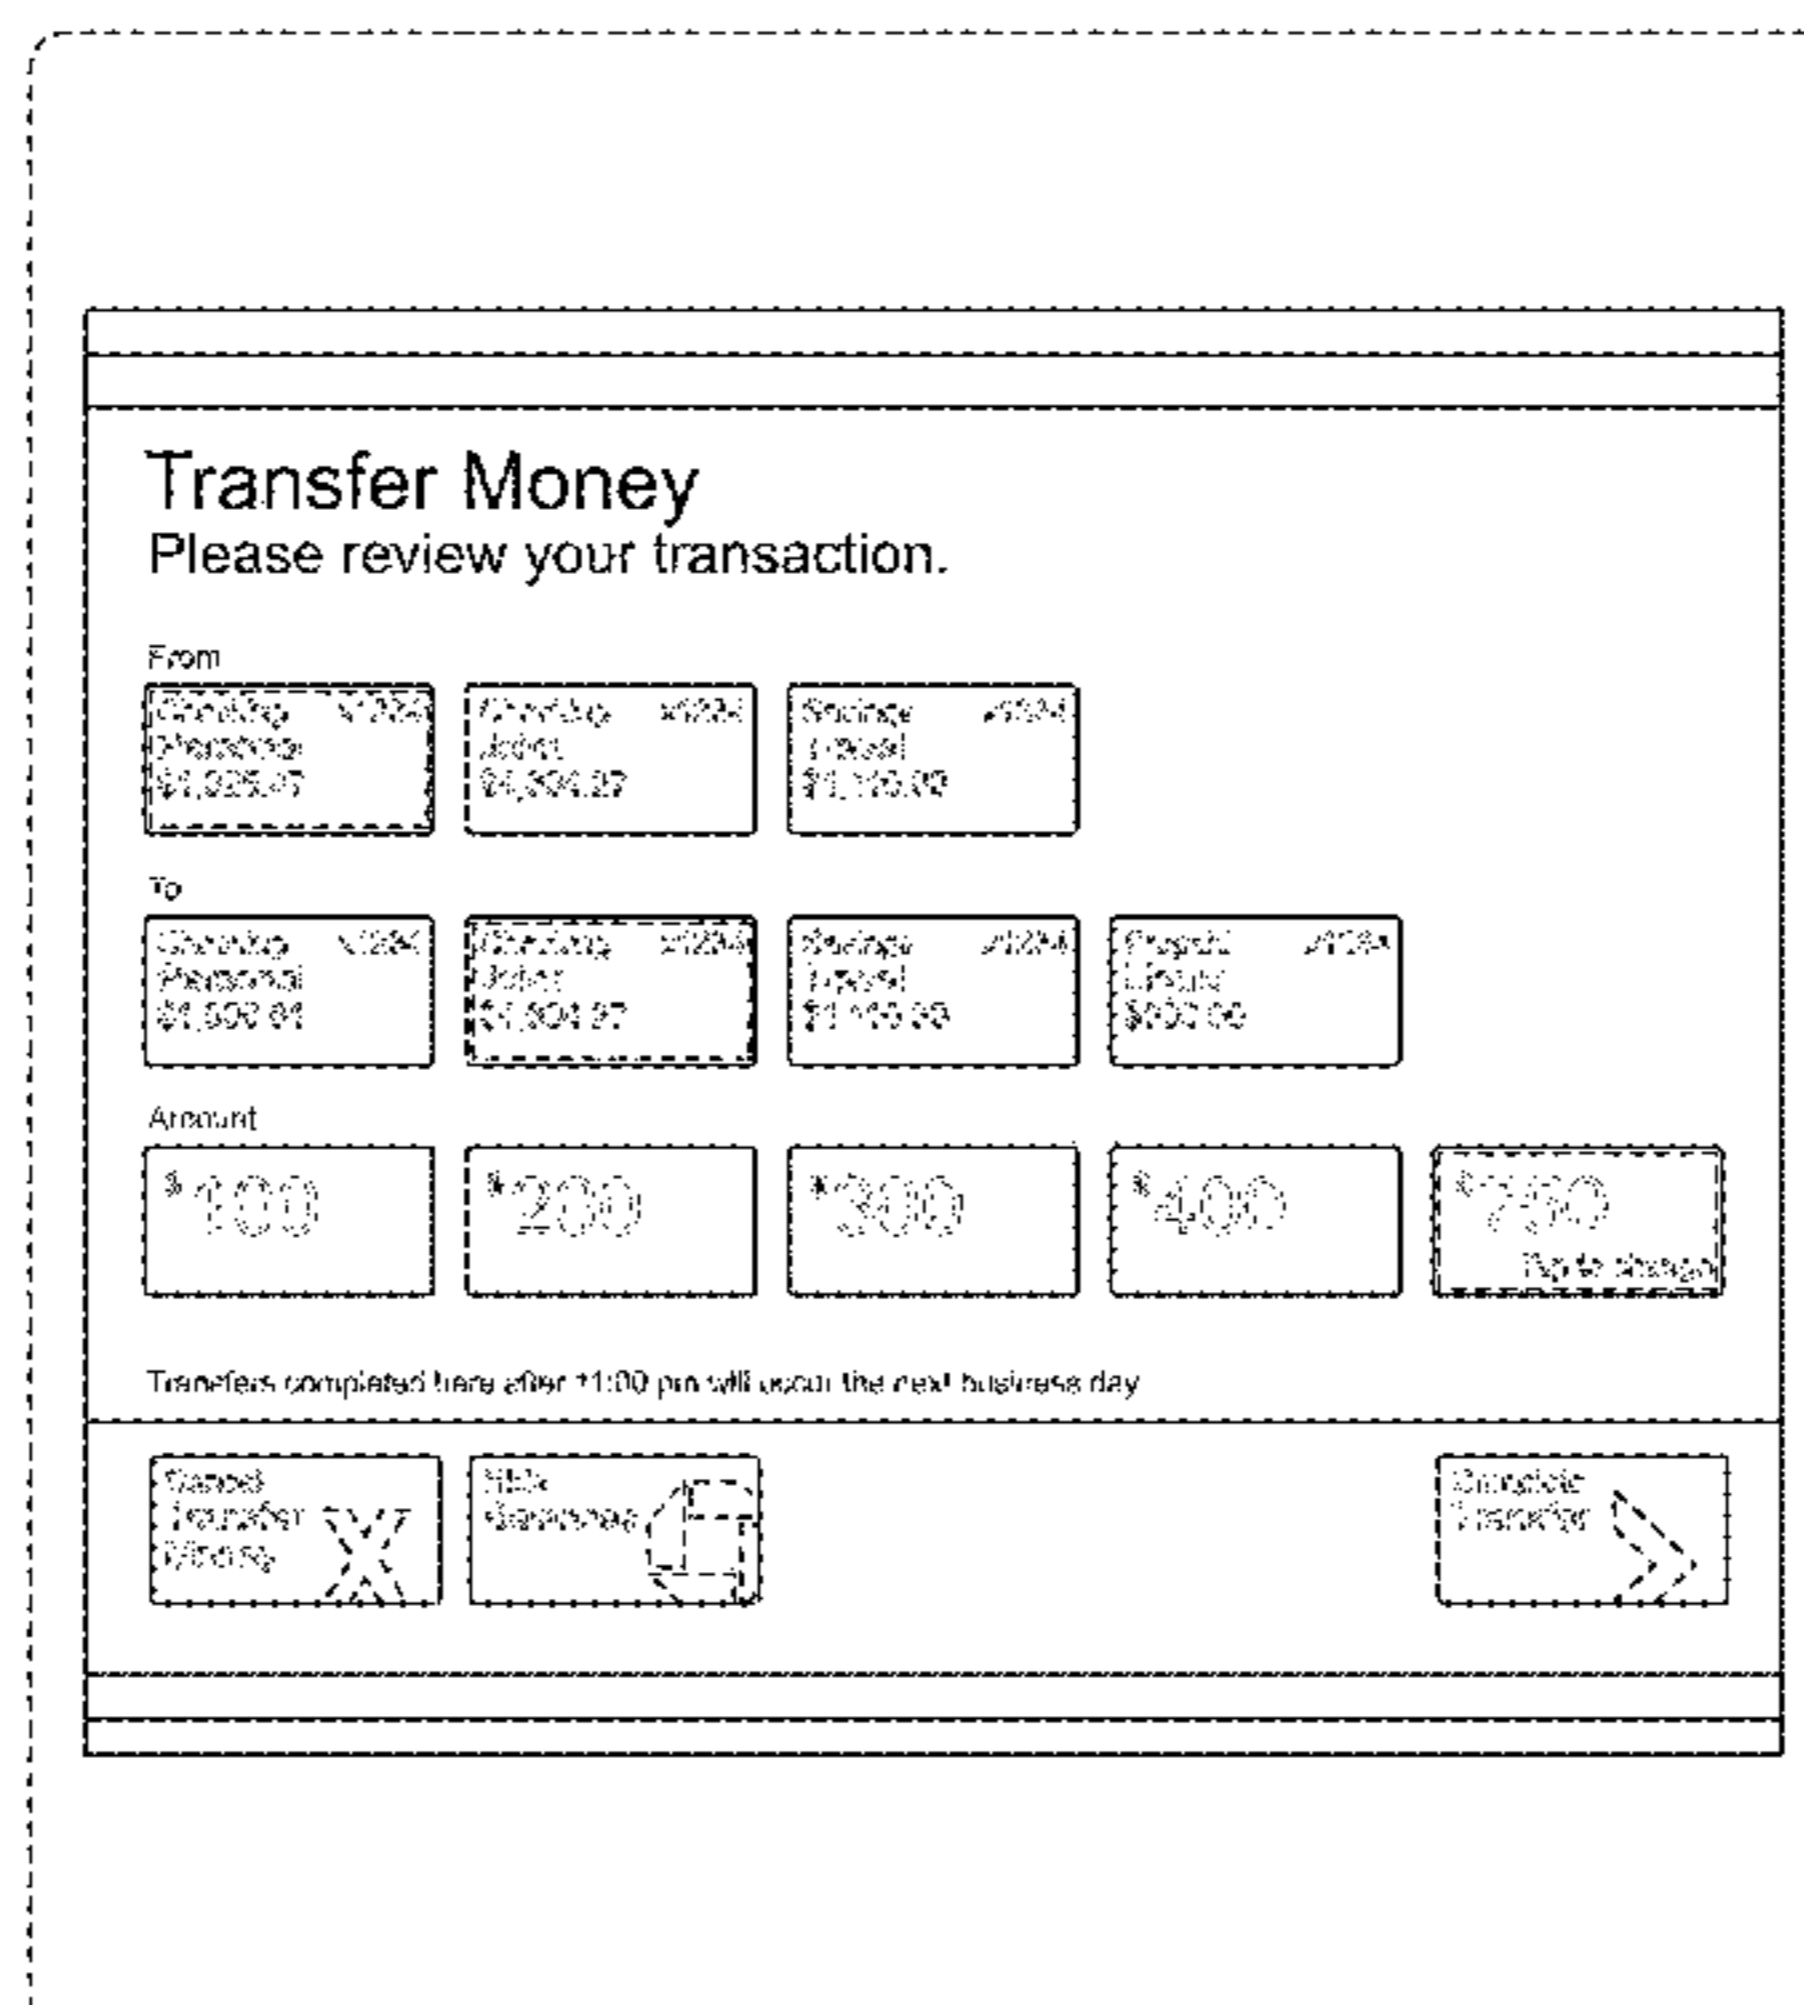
Transfer Money
Please review your transaction.

From

| Checking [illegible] Personal $1,325.47 | Checking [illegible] Joint $4,304.27 | Savings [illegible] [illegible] $1,110.00 |
|---|---|---|

To

| Checking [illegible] Personal $1,500.64 | Checking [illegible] Joint $4,304.27 | Savings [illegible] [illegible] $1,110.00 | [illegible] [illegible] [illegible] $800.00 |
|---|---|---|---|

Amount

| $100 | $200 | $300 | $400 | $250 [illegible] |
|---|---|---|---|---|

Transfers completed here after 11:00 pm will occur the next business day

Cancel Transfer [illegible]

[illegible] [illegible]

Complete Transfer